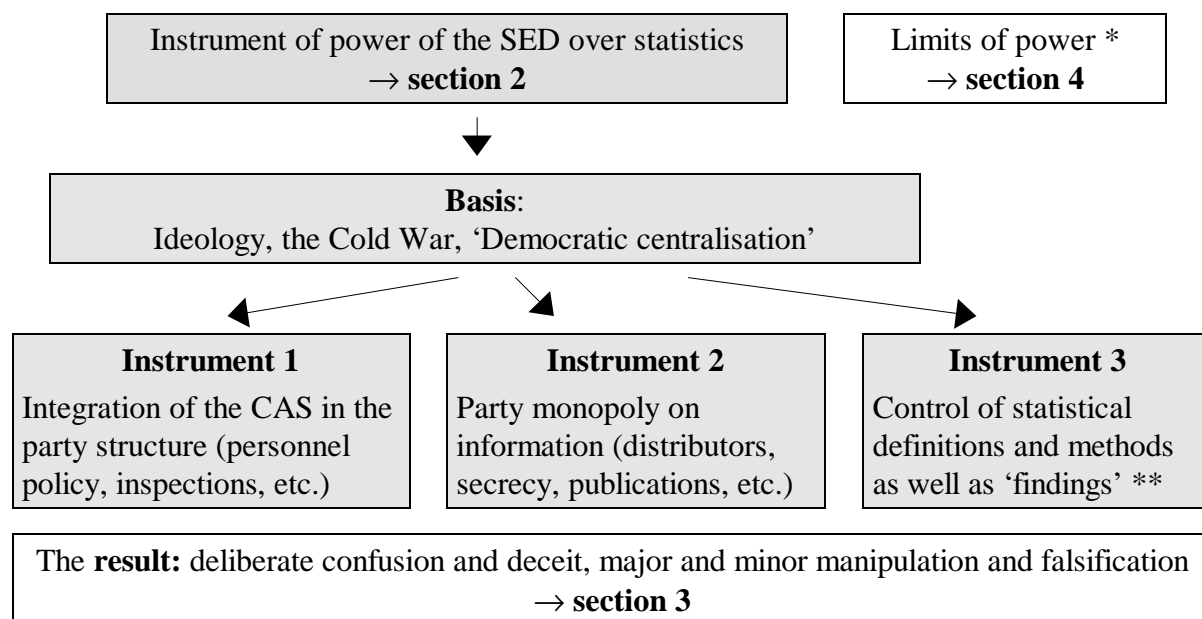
Instrument of power of the SED over statistics
→ **section 2**

Limits of power *
→ **section 4**

**Basis**:
Ideology, the Cold War, 'Democratic centralisation'

**Instrument 1**
Integration of the CAS in the party structure (personnel policy, inspections, etc.)

**Instrument 2**
Party monopoly on information (distributors, secrecy, publications, etc.)

**Instrument 3**
Control of statistical definitions and methods as well as 'findings' **

The **result:** deliberate confusion and deceit, major and minor manipulation and falsification
→ **section 3**